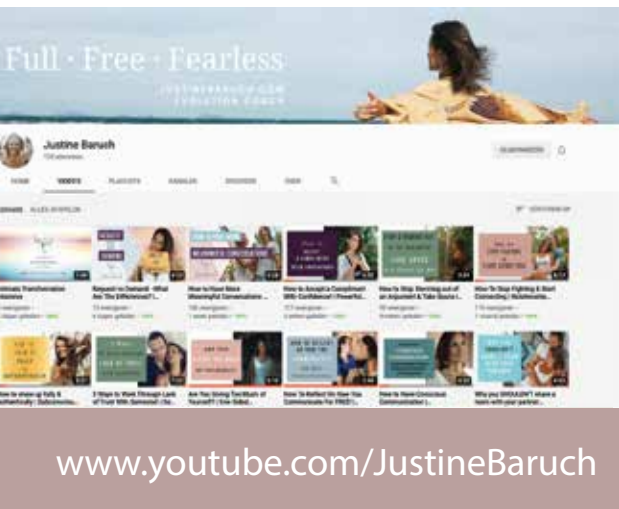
Full · Free · Fearless

JUSTINEBARUCH.COM
EVOLUTION COACH

Justine Baruch

HOME VIDEO'S PLAYLISTS KANALEN DISCUSSIE OVER

Ultimate Transformation Mastermind

Request vs Demand - What Are The Differences? |

How to Have More Meaningful Conversations ...

How to Accept a Compliment With Confidence! | Powerful...

How to Stop Storming out of an Argument & Take Space i...

How To Stop Fighting & Start Connecting | Relationship...

How to show up fully & authentically | Subconscious...

3 Steps to Work Through Lack of Trust With Someone! | Se...

Are You Giving Too Much of Yourself? | Live Sober...

How To Reflect On How You Communicate For FREE! |...

How to Have Conscious Communication |...

Why you SHOULDN'T share a lesson with your partner...

www.youtube.com/JustineBaruch